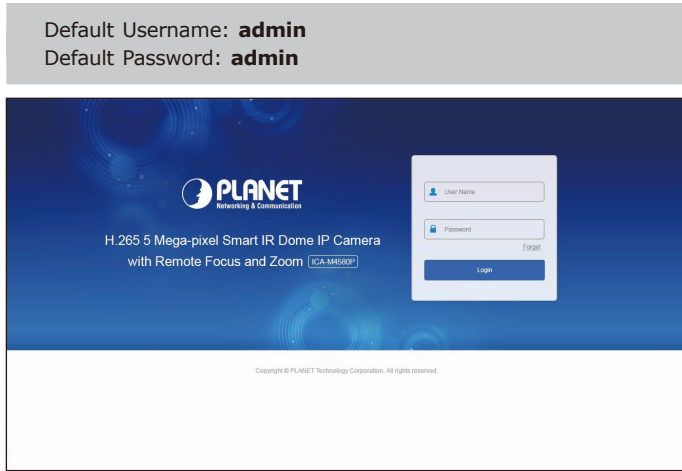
Default Username: **admin**
Default Password: **admin**

PLANET
Networking & Communication

H.265 5 Mega-pixel Smart IR Dome IP Camera with Remote Focus and Zoom ICA-M4580P

User Name

Password

Forget

Login

Copyright © PLANET Technology Corporation. All rights reserved.